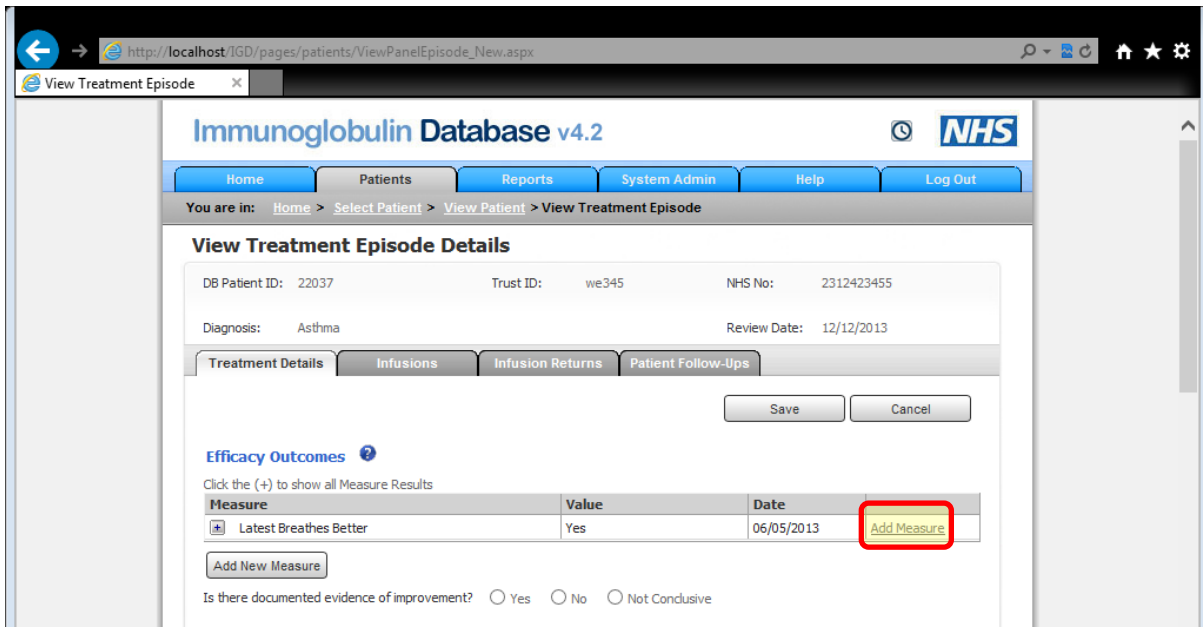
http://localhost/IGD/pages/patients/ViewPanelEpisode_New.aspx

View Treatment Episode

Immunoglobulin Database v4.2

NHS

Home | Patients | Reports | System Admin | Help | Log Out

You are in: Home > Select Patient > View Patient > View Treatment Episode

View Treatment Episode Details

DB Patient ID: 22037
Trust ID: we345
NHS No: 2312423455

Diagnosis: Asthma
Review Date: 12/12/2013

Treatment Details | Infusions | Infusion Returns | Patient Follow-Ups

Save
Cancel

Efficacy Outcomes

Click the (+) to show all Measure Results

| Measure | Value | Date | |
|---|---|---|---|
| + Latest Breathes Better | Yes | 06/05/2013 | Add Measure |

Add New Measure

Is there documented evidence of improvement? Yes No Not Conclusive